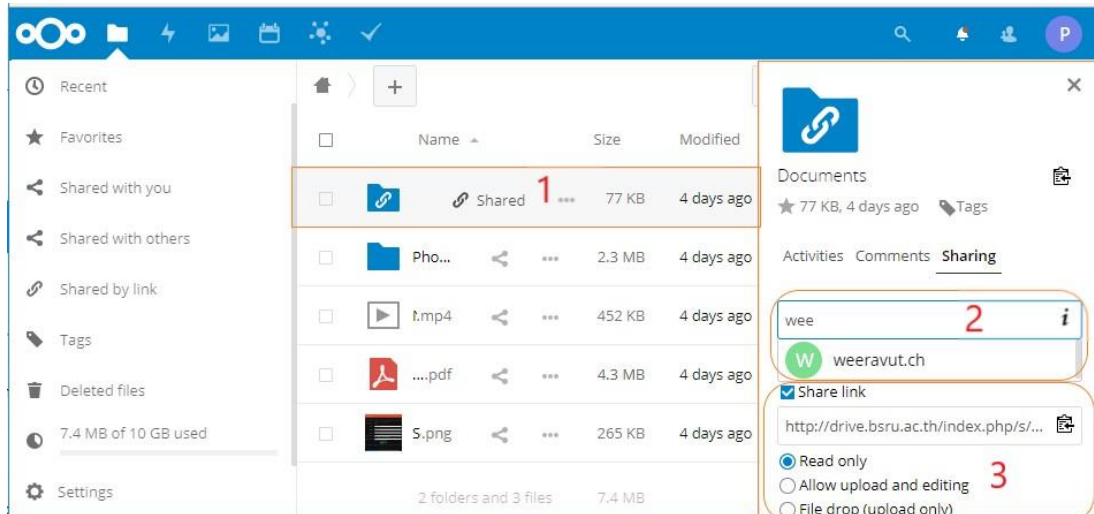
P

Recent

Favorites

Shared with you

Shared with others

Shared by link

Tags

Deleted files

7.4 MB of 10 GB used

Settings

+

| | Name ▲ | | Size | Modified |
|---|---|---|---|---|
| | | Shared 1 | 77 KB | 4 days ago |
| | Pho... | | 2.3 MB | 4 days ago |
| | I.mp4 | | 452 KB | 4 days ago |
| | ....pdf | | 4.3 MB | 4 days ago |
| | S.png | | 265 KB | 4 days ago |
| | 2 folders and 3 files | | 7.4 MB | |

Documents

77 KB, 4 days ago Tags

Activities Comments Sharing

wee 2

W weeravut.ch

Share link

http://drive.bsru.ac.th/index.php/s/...

Read only

Allow upload and editing 3

File drop (upload only)